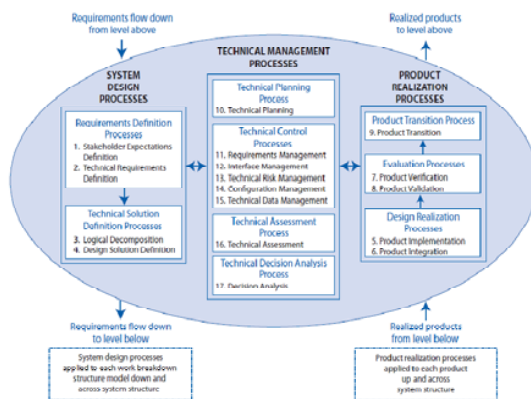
Requirements flow down from level above

Realized products to level above

TECHNICAL MANAGEMENT PROCESSES

SYSTEM DESIGN PROCESSES

Requirements Definition Processes
1. Stakeholder Expectations Definition
2. Technical Requirements Definition

Technical Solution Definition Processes
3. Logical Decomposition
4. Design Solution Definition

Technical Planning Process
10. Technical Planning

Technical Control Processes
11. Requirements Management
12. Interface Management
13. Technical Risk Management
14. Configuration Management
15. Technical Data Management

Technical Assessment Process
16. Technical Assessment

Technical Decision Analysis Process
17. Decision Analysis

PRODUCT REALIZATION PROCESSES

Product Transition Process
9. Product Transition

Evaluation Processes
7. Product Verification
8. Product Validation

Design Realization Processes
5. Product Implementation
6. Product Integration

Requirements flow down to level below

Realized products from level below

System design processes applied to each work breakdown structure model down and across system structure

Product realization processes applied to each product up and across system structure